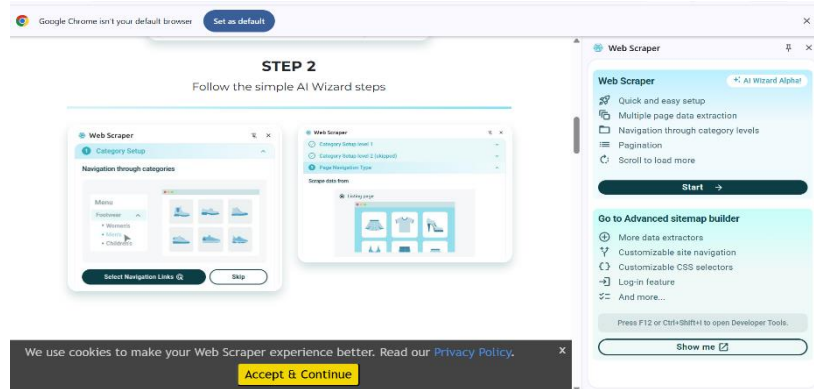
Google Chrome isn't your default browser Set as default ×

STEP 2

Follow the simple AI Wizard steps

Web Scraper

1 Category Setup

Navigation through categories

Menu

Footwear

• Womens

• Mens

• Childrens

Select Navigation Links

Skip

Web Scraper

Category Setup level 1

Category Setup level 2 (skipped)

3 Page Navigation Type

Scrape data from

Listing page

We use cookies to make your Web Scraper experience better. Read our Privacy Policy. ×

Accept & Continue

Web Scraper

Web Scraper

AI Wizard Alpha!

Quick and easy setup

Multiple page data extraction

Navigation through category levels

Pagination

Scroll to load more

Start →

Go to Advanced sitemap builder

More data extractors

Customizable site navigation

Customizable CSS selectors

Log-in feature

And more...

Press F12 or Ctrl+Shift+I to open Developer Tools.

Show me